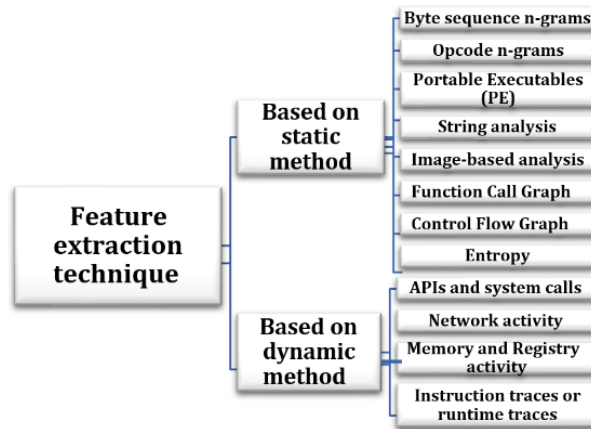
Feature extraction technique

Based on static method

Byte sequence n-grams

Opcode n-grams

Portable Executables (PE)

String analysis

Image-based analysis

Function Call Graph

Control Flow Graph

Entropy

Based on dynamic method

APIs and system calls

Network activity

Memory and Registry activity

Instruction traces or runtime traces